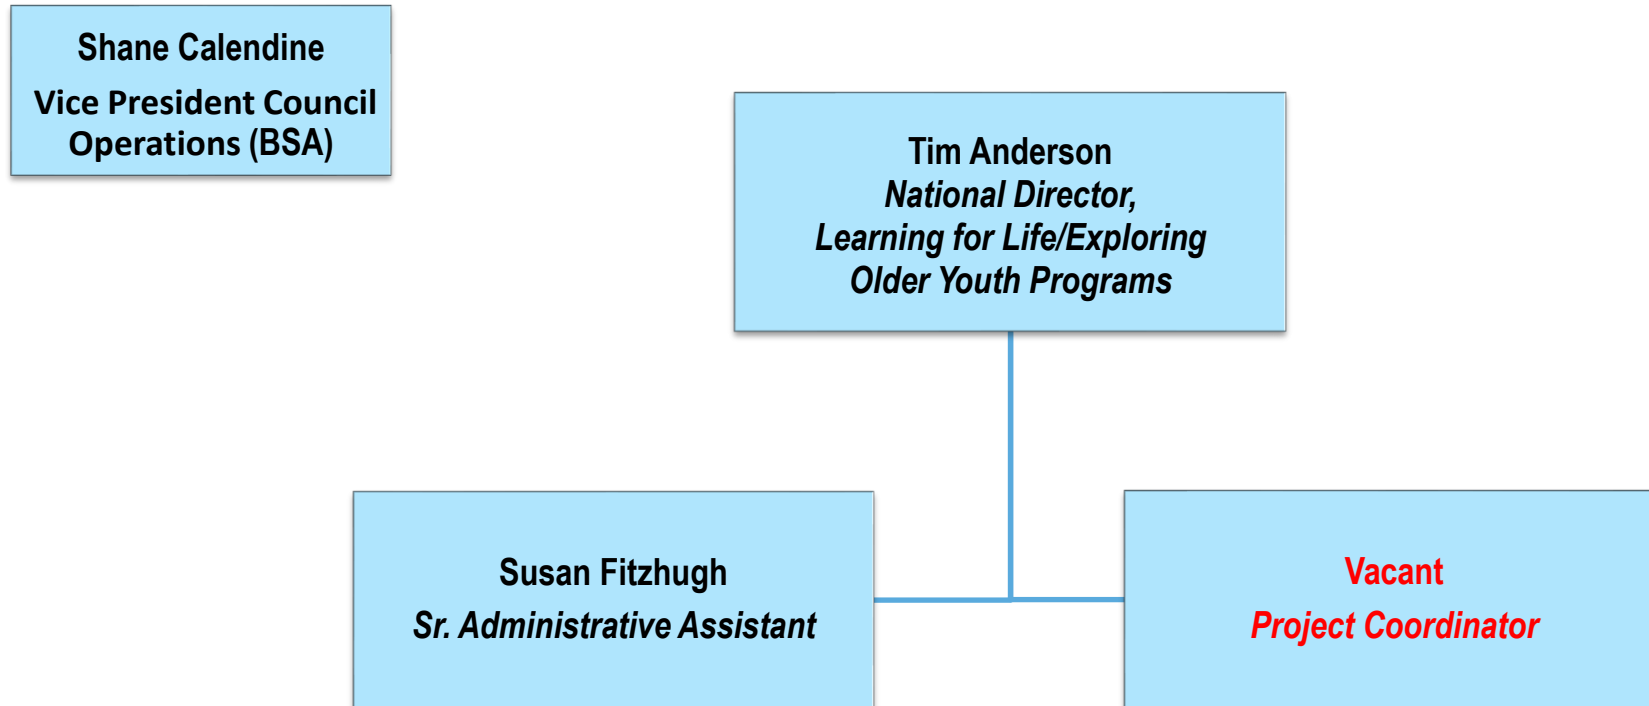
Shane Calendine
Vice President Council Operations (BSA)

Tim Anderson
National Director,
Learning for Life/Exploring
Older Youth Programs

Susan Fitzhugh
Sr. Administrative Assistant

Vacant
Project Coordinator